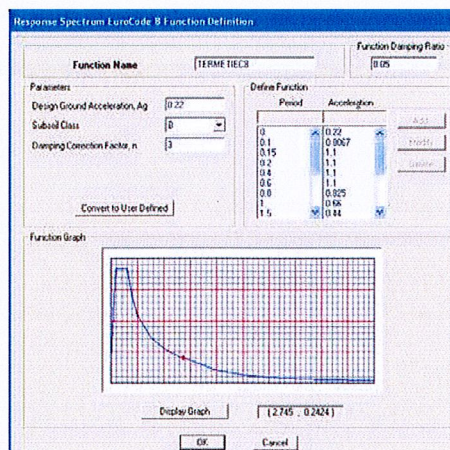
Response Spectrum EuroCode 8 Function Definition

Function Name
TERME TIEC8

Function Damping Ratio
0.05

Parameters
Design Ground Acceleration, Ag
0.22
Subsoil Class
B
Damping Correction Factor, n
1

Convert to User Defined

Define Function
Period
Acceleration

| Period | Acceleration |
|---|---|
| 0. | 0.22 |
| 0.1 | 0.0067 |
| 0.15 | 1.1 |
| 0.2 | 1.1 |
| 0.4 | 1.1 |
| 0.6 | 1.1 |
| 0.8 | 0.825 |
| 1 | 0.66 |
| 1.5 | 0.44 |

Add
Modify
Delete

Function Graph

Display Graph
( 2.745 , 0.2424 )

OK
Cancel